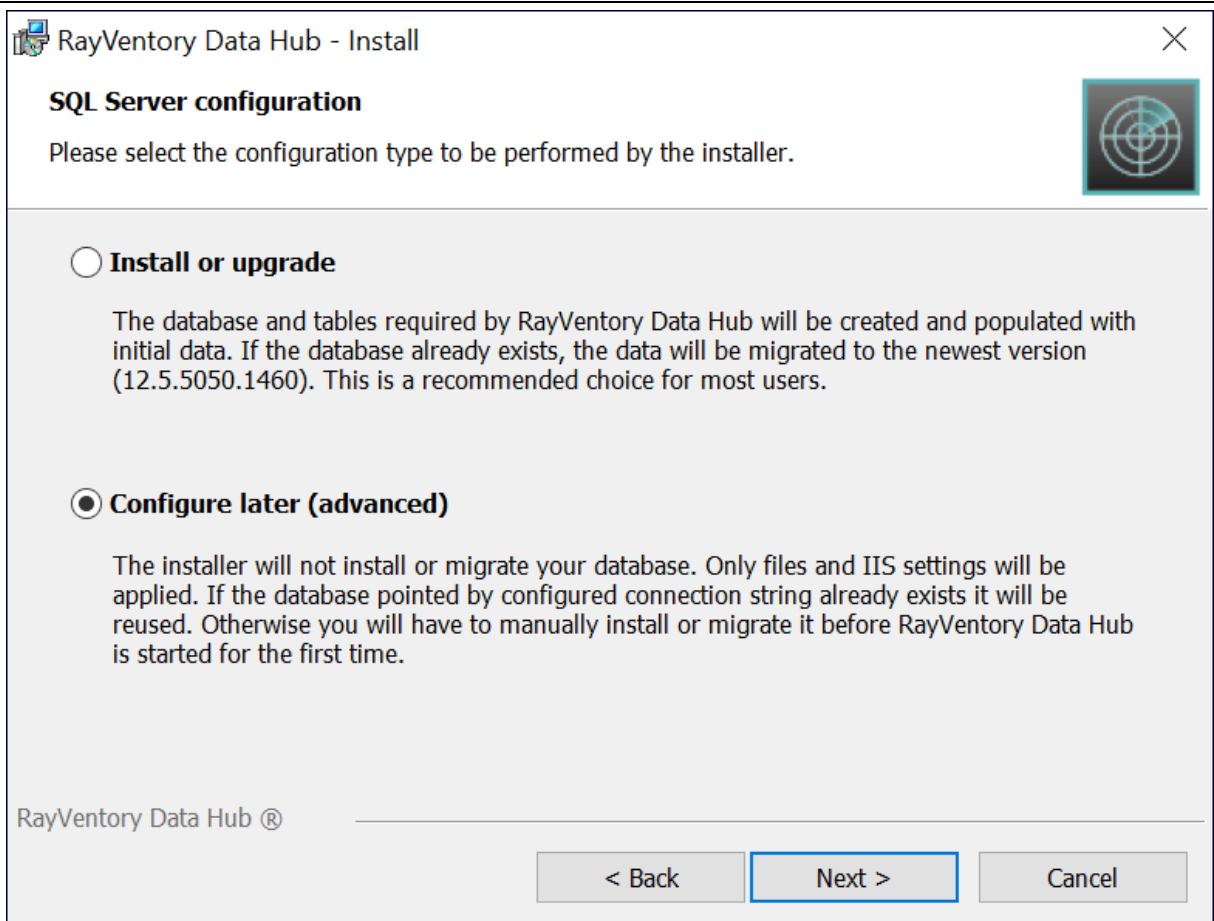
RayVentory Data Hub - Install

SQL Server configuration

Please select the configuration type to be performed by the installer.

Install or upgrade

The database and tables required by RayVentory Data Hub will be created and populated with initial data. If the database already exists, the data will be migrated to the newest version (12.5.5050.1460). This is a recommended choice for most users.

Configure later (advanced)

The installer will not install or migrate your database. Only files and IIS settings will be applied. If the database pointed by configured connection string already exists it will be reused. Otherwise you will have to manually install or migrate it before RayVentory Data Hub is started for the first time.

RayVentory Data Hub ®

< Back

Next >

Cancel